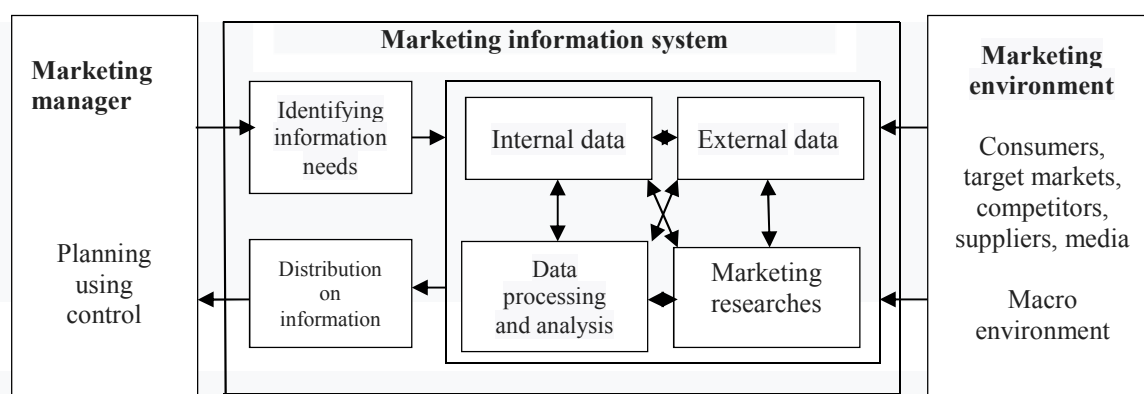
Marketing manager

Planning using control

Marketing information system

Identifying information needs

Distribution on information

Internal data

External data

Data processing and analysis

Marketing researches

Marketing environment

Consumers, target markets, competitors, suppliers, media

Macro environment